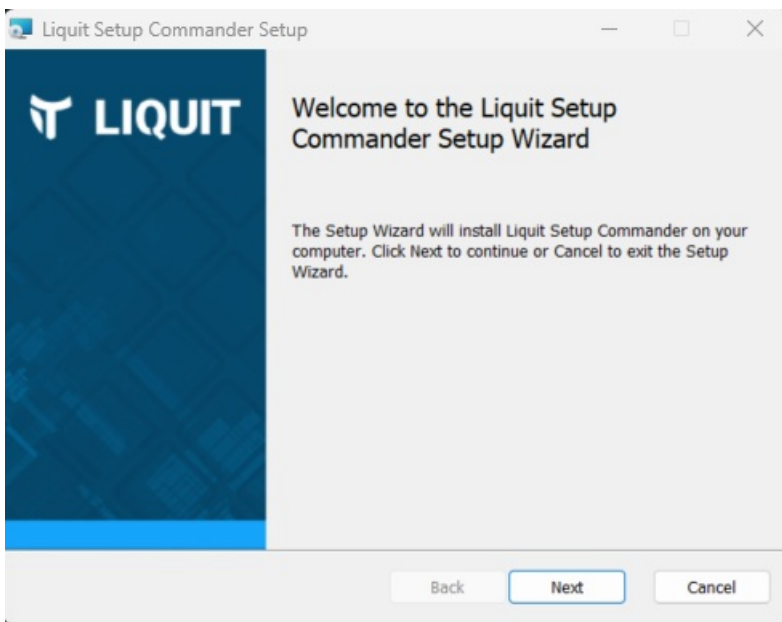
Liquit Setup Commander Setup

LIQUIT

Welcome to the Liquit Setup Commander Setup Wizard

The Setup Wizard will install Liquit Setup Commander on your computer. Click Next to continue or Cancel to exit the Setup Wizard.

Back
Next
Cancel